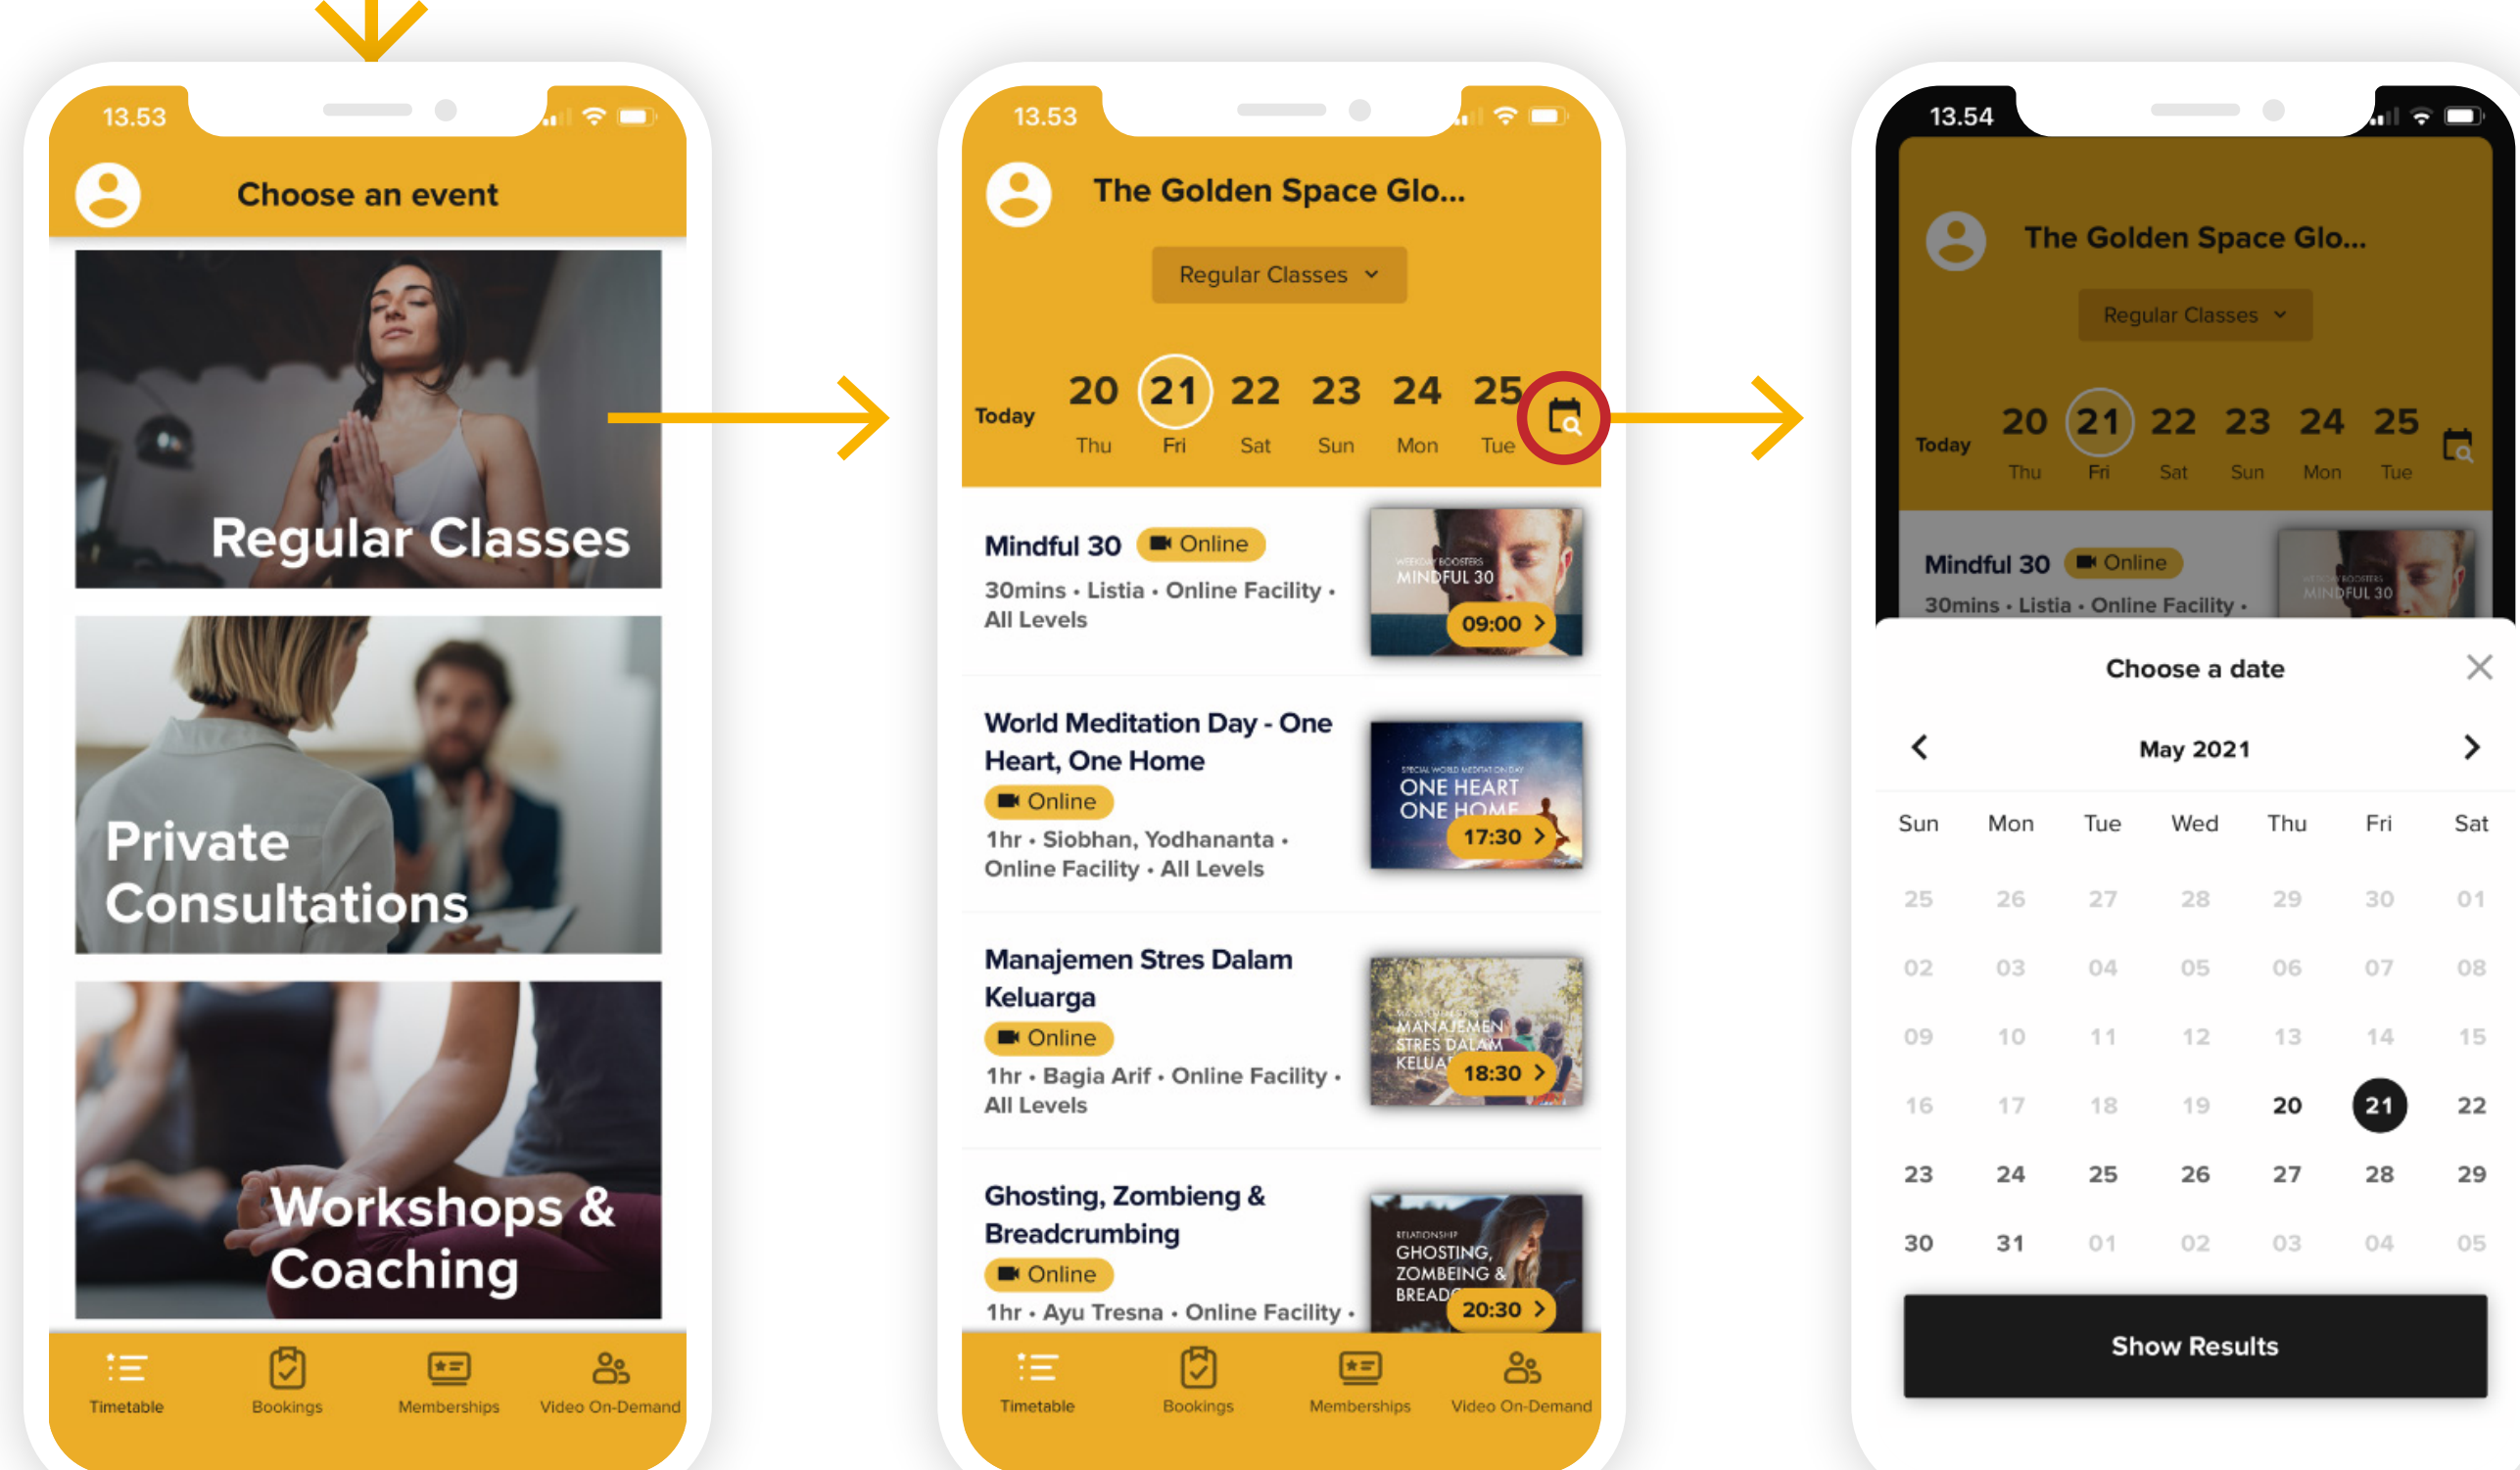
13.53

Choose an event

Regular Classes

Private Consultations

Workshops & Coaching

Timetable
Bookings
Memberships
Video On-Demand

13.53

The Golden Space Glo...

Regular Classes

Today
20 Thu
21 Fri
22 Sat
23 Sun
24 Mon
25 Tue

Mindful 30 Online
30mins • Listia • Online Facility • All Levels
WEEKDAY BOOSTERS MINDFUL 30
09:00

World Meditation Day - One Heart, One Home
Online
1hr • Siobhan, Yodhananta • Online Facility • All Levels
SPECIAL WORLD MEDITATION DAY ONE HEART ONE HOME
17:30

Manajemen Stres Dalam Keluarga
Online
1hr • Bagia Arif • Online Facility • All Levels
MANAJEMEN STRES DALAM KELUA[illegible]
18:30

Ghosting, Zombieng & Breadcrumbing
Online
1hr • Ayu Tresna • Online Facility •
RELATIONSHIP GHOSTING, ZOMBEING & BREAD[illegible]
20:30

Timetable
Bookings
Memberships
Video On-Demand

13.54

The Golden Space Glo...

Regular Classes

Today
20 Thu
21 Fri
22 Sat
23 Sun
24 Mon
25 Tue

Mindful 30 Online
30mins • Listia • Online Facility •
MINDFUL 30

Choose a date

May 2021

| Sun | Mon | Tue | Wed | Thu | Fri | Sat |
|---|---|---|---|---|---|---|
| 25 | 26 | 27 | 28 | 29 | 30 | 01 |
| 02 | 03 | 04 | 05 | 06 | 07 | 08 |
| 09 | 10 | 11 | 12 | 13 | 14 | 15 |
| 16 | 17 | 18 | 19 | 20 | 21 | 22 |
| 23 | 24 | 25 | 26 | 27 | 28 | 29 |
| 30 | 31 | 01 | 02 | 03 | 04 | 05 |

Show Results